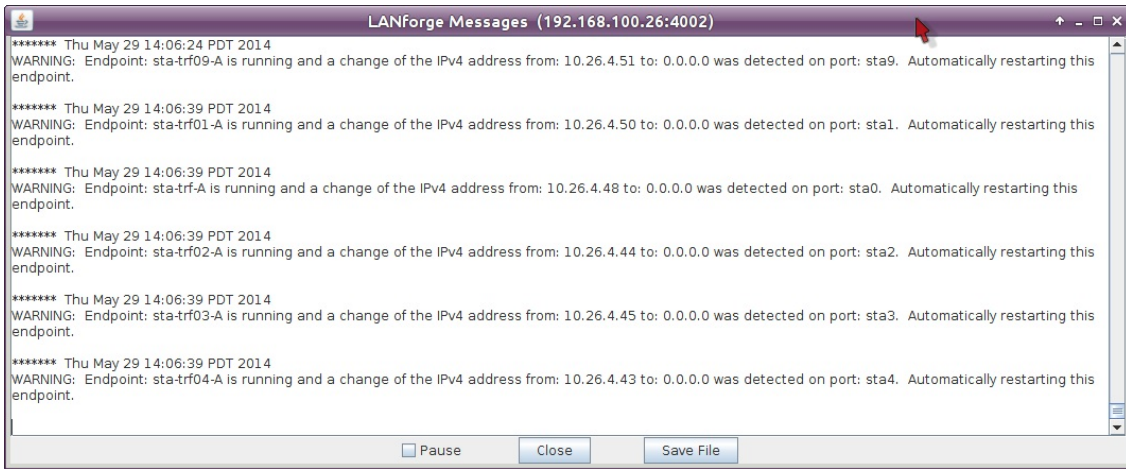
LANforge Messages (192.168.100.26:4002)

******* Thu May 29 14:06:24 PDT 2014
WARNING: Endpoint: sta-trf09-A is running and a change of the IPv4 address from: 10.26.4.51 to: 0.0.0.0 was detected on port: sta9. Automatically restarting this endpoint.

******* Thu May 29 14:06:39 PDT 2014
WARNING: Endpoint: sta-trf01-A is running and a change of the IPv4 address from: 10.26.4.50 to: 0.0.0.0 was detected on port: sta1. Automatically restarting this endpoint.

******* Thu May 29 14:06:39 PDT 2014
WARNING: Endpoint: sta-trf-A is running and a change of the IPv4 address from: 10.26.4.48 to: 0.0.0.0 was detected on port: sta0. Automatically restarting this endpoint.

******* Thu May 29 14:06:39 PDT 2014
WARNING: Endpoint: sta-trf02-A is running and a change of the IPv4 address from: 10.26.4.44 to: 0.0.0.0 was detected on port: sta2. Automatically restarting this endpoint.

******* Thu May 29 14:06:39 PDT 2014
WARNING: Endpoint: sta-trf03-A is running and a change of the IPv4 address from: 10.26.4.45 to: 0.0.0.0 was detected on port: sta3. Automatically restarting this endpoint.

******* Thu May 29 14:06:39 PDT 2014
WARNING: Endpoint: sta-trf04-A is running and a change of the IPv4 address from: 10.26.4.43 to: 0.0.0.0 was detected on port: sta4. Automatically restarting this endpoint.

Pause Close Save File